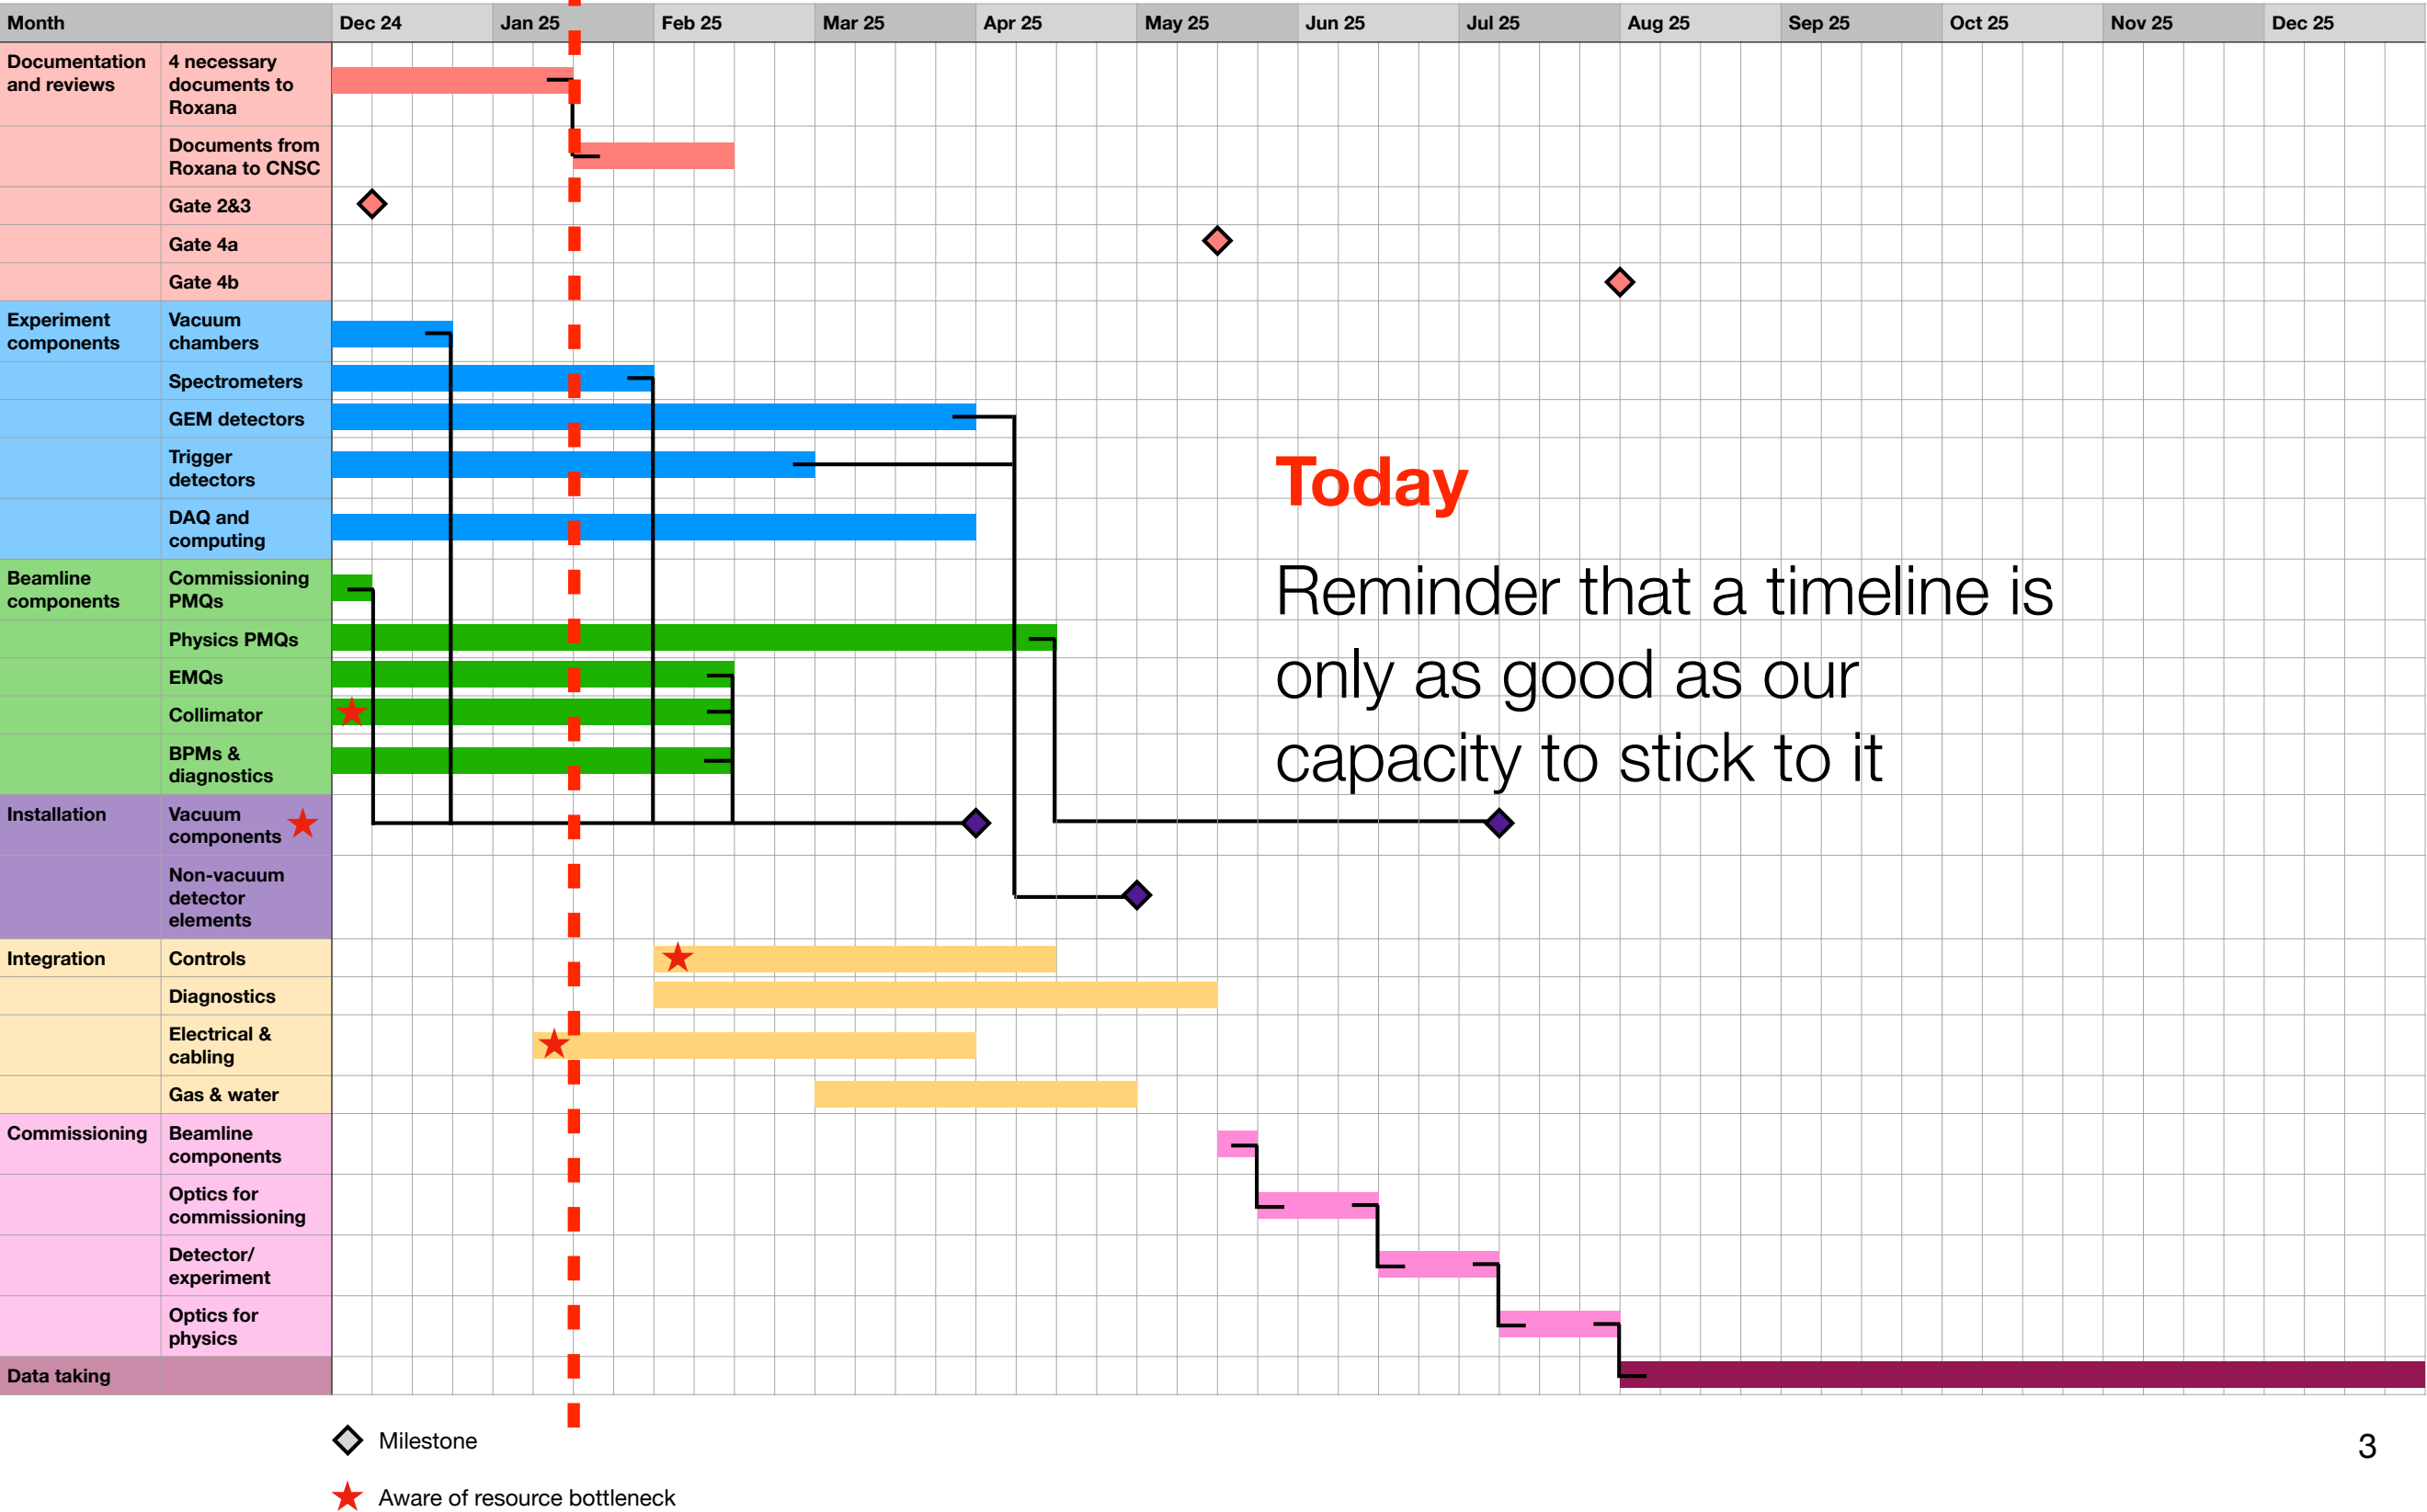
| Month | | Dec 24 | Jan 25 | Feb 25 | Mar 25 | Apr 25 | May 25 | Jun 25 | Jul 25 | Aug 25 | Sep 25 | Oct 25 | Nov 25 | Dec 25 |
|---|---|---|---|---|---|---|---|---|---|---|---|---|---|---|
| Documentation and reviews | 4 necessary documents to Roxana | | | | | | | | | | | | | |
| | Documents from Roxana to CNSC | | | | | | | | | | | | | |
| | Gate 2&3 | | | | | | | | | | | | | |
| | Gate 4a | | | | | | | | | | | | | |
| | Gate 4b | | | | | | | | | | | | | |
| Experiment components | Vacuum chambers | | | | | | | | | | | | | |
| | Spectrometers | | | | | | | | | | | | | |
| | GEM detectors | | | | | | | | | | | | | |
| | Trigger detectors | | | | | | | | | | | | | |
| | DAQ and computing | | | | | | | | | | | | | |
| Beamline components | Commissioning PMQs | | | | | | | | | | | | | |
| | Physics PMQs | | | | | | | | | | | | | |
| | EMQs | | | | | | | | | | | | | |
| | Collimator | | | | | | | | | | | | | |
| | BPMs & diagnostics | | | | | | | | | | | | | |
| Installation | Vacuum components | | | | | | | | | | | | | |
| | Non-vacuum detector elements | | | | | | | | | | | | | |
| Integration | Controls | | | | | | | | | | | | | |
| | Diagnostics | | | | | | | | | | | | | |
| | Electrical & cabling | | | | | | | | | | | | | |
| | Gas & water | | | | | | | | | | | | | |
| Commissioning | Beamline components | | | | | | | | | | | | | |
| | Optics for commissioning | | | | | | | | | | | | | |
| | Detector/ experiment | | | | | | | | | | | | | |
| | Optics for physics | | | | | | | | | | | | | |
| Data taking | | | | | | | | | | | | | | |

Today

Reminder that a timeline is only as good as our capacity to stick to it

Milestone

Aware of resource bottleneck

3